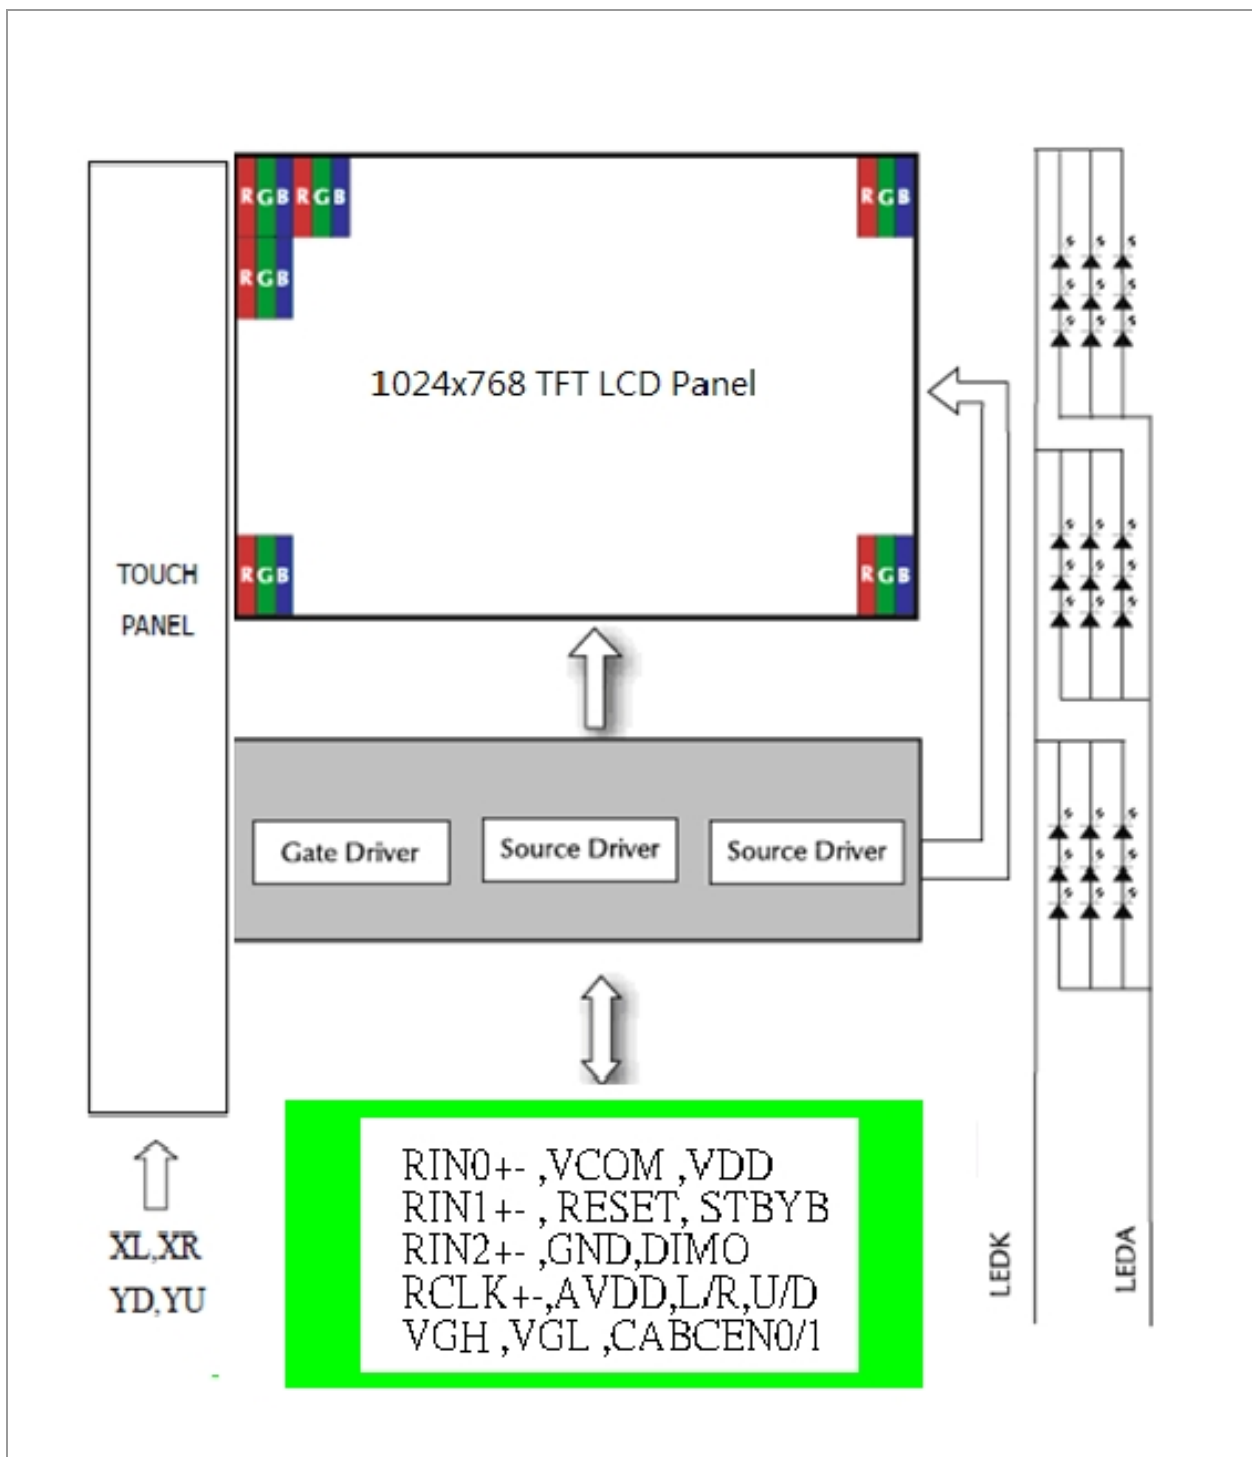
TOUCH
PANEL

RGB RGB
RGB

RGB

1024x768 TFT LCD Panel

RGB

RGB

Gate Driver
Source Driver
Source Driver

XL,XR
YD,YU

RIN0+- ,VCOM ,VDD
RIN1+- , RESET, STBYB
RIN2+- ,GND,DIMO
RCLK+-,AVDD,L/R,U/D
VGH ,VGL ,CABCEN0/1

LEDK
LEDA